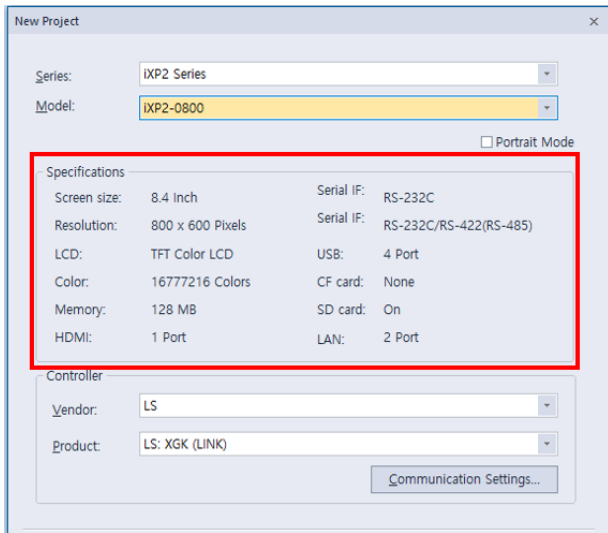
New Project ×

Series: iXP2 Series

Model: iXP2-0800

☐ Portrait Mode

Specifications

| | | | |
|---|---|---|---|
| Screen size: | 8.4 Inch | Serial IF: | RS-232C |
| Resolution: | 800 x 600 Pixels | Serial IF: | RS-232C/RS-422(RS-485) |
| LCD: | TFT Color LCD | USB: | 4 Port |
| Color: | 16777216 Colors | CF card: | None |
| Memory: | 128 MB | SD card: | On |
| HDMI: | 1 Port | LAN: | 2 Port |

Controller

Vendor: LS

Product: LS: XGK (LINK)

Communication Settings...